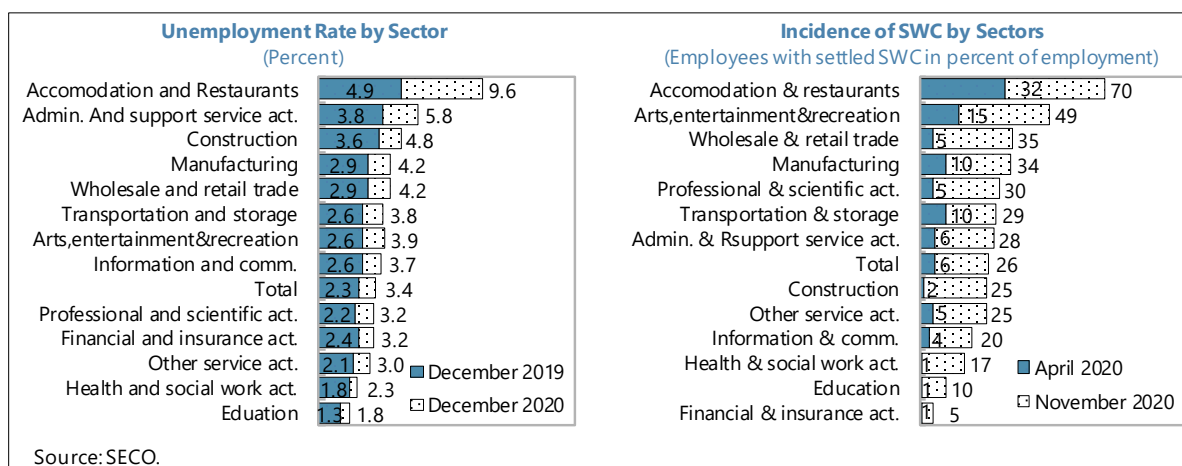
Unemployment Rate by Sector
(Percent)

| Sector | December 2019 | December 2020 |
|---|---|---|
| Accomodation and Restaurants | 4.9 | 9.6 |
| Admin. And support service act. | 3.8 | 5.8 |
| Construction | 3.6 | 4.8 |
| Manufacturing | 2.9 | 4.2 |
| Wholesale and retail trade | 2.9 | 4.2 |
| Transportation and storage | 2.6 | 3.8 |
| Arts,entertainment&recreation | 2.6 | 3.9 |
| Information and comm. | 2.6 | 3.7 |
| Total | 2.3 | 3.4 |
| Professional and scientific act. | 2.2 | 3.2 |
| Financial and insurance act. | 2.4 | 3.2 |
| Other service act. | 2.1 | 3.0 |
| Health and social work act. | 1.8 | 2.3 |
| Eduation | 1.3 | 1.8 |

Incidence of SWC by Sectors
(Employees with settled SWC in percent of employment)

| Sector | April 2020 | November 2020 |
|---|---|---|
| Accomodation & restaurants | 32 | 70 |
| Arts,entertainment&recreation | 15 | 49 |
| Wholesale & retail trade | 5 | 35 |
| Manufacturing | 10 | 34 |
| Professional & scientific act. | 5 | 30 |
| Transportation & storage | 10 | 29 |
| Admin. & Rsupport service act. | 6 | 28 |
| Total | 6 | 26 |
| Construction | 2 | 25 |
| Other service act. | 5 | 25 |
| Information & comm. | 4 | 20 |
| Health & social work act. | 1 | 17 |
| Education | 1 | 10 |
| Financial & insurance act. | 1 | 5 |

Source: SECO.